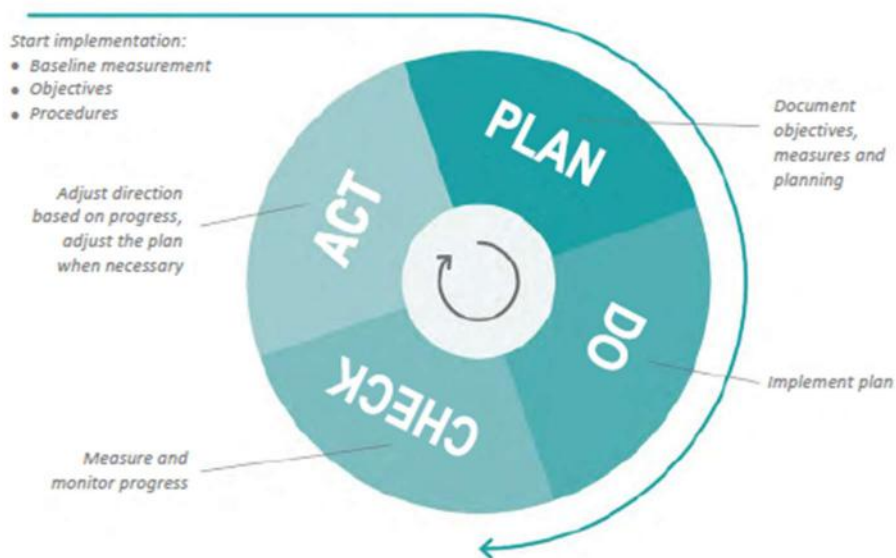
Start implementation:
- Baseline measurement
- Objectives
- Procedures

PLAN

Document objectives, measures and planning

Adjust direction based on progress, adjust the plan when necessary

ACT

DO

Implement plan

CHECK

Measure and monitor progress